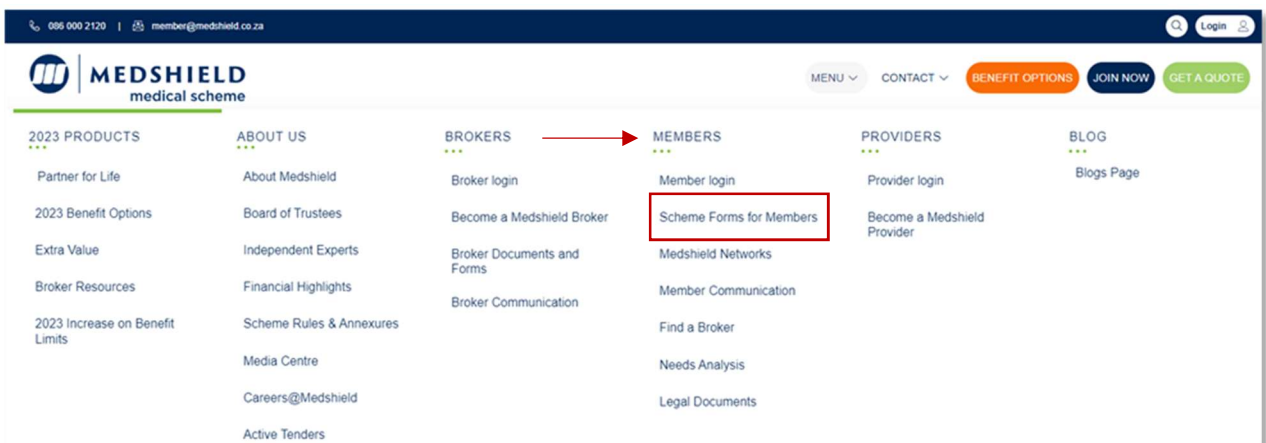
086 000 2120 | member@medshield.co.za

Login

MEDSHIELD
medical scheme

MENU CONTACT BENEFIT OPTIONS JOIN NOW GET A QUOTE

2023 PRODUCTS

Partner for Life

2023 Benefit Options

Extra Value

Broker Resources

2023 Increase on Benefit Limits

ABOUT US

About Medshield

Board of Trustees

Independent Experts

Financial Highlights

Scheme Rules & Annexures

Media Centre

Careers@Medshield

Active Tenders

BROKERS

Broker login

Become a Medshield Broker

Broker Documents and Forms

Broker Communication

MEMBERS

Member login

Scheme Forms for Members

Medshield Networks

Member Communication

Find a Broker

Needs Analysis

Legal Documents

PROVIDERS

Provider login

Become a Medshield Provider

BLOG

Blogs Page